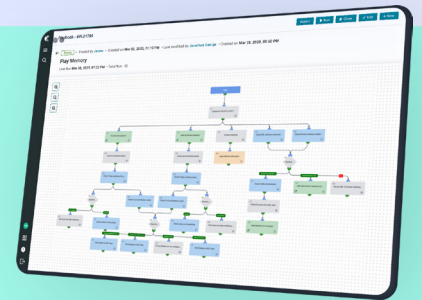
Playbook - RPL01784

Play Memory

Last Run Mar 05, 2020, 07:12 PM · Total Runs : 32

Created by Jones · Created on Mar 02, 2020, 11:12 PM · Last modified by Jonathan George · Created on Mar 28, 2020, 05:32 PM

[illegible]